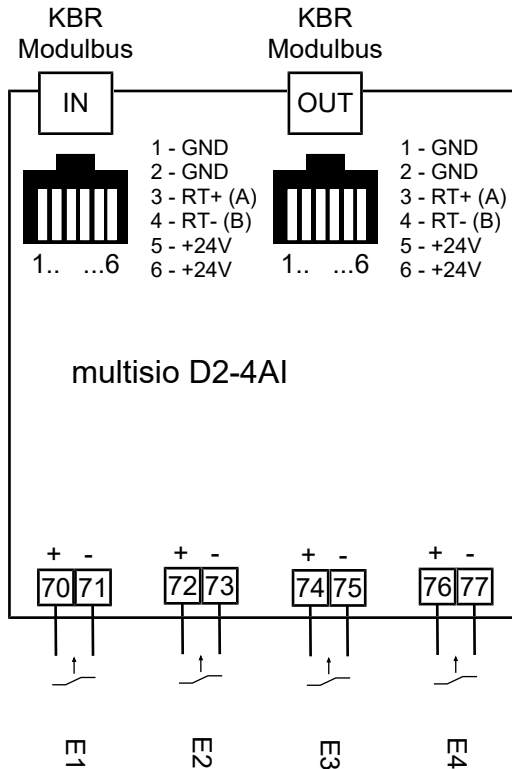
KBR
Modulbus

KBR
Modulbus

IN

OUT

1 - GND
2 - GND
3 - RT+ (A)
4 - RT- (B)
5 - +24V
6 - +24V

1.. ...6

1 - GND
2 - GND
3 - RT+ (A)
4 - RT- (B)
5 - +24V
6 - +24V

1.. ...6

multisio D2-4AI

+ -
70 71

+ -
72 73

+ -
74 75

+ -
76 77

E1

E2

E3

E4